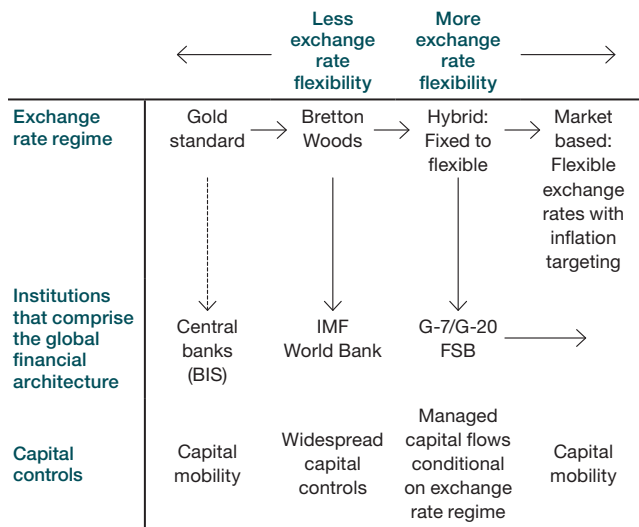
| | Less exchange rate flexibility | | More exchange rate flexibility | |
|---|---|---|---|---|
| Exchange rate regime | Gold standard | Bretton Woods | Hybrid: Fixed to flexible | Market based: Flexible exchange rates with inflation targeting |
| Institutions that comprise the global financial architecture | Central banks (BIS) | IMF World Bank | G-7/G-20 FSB | |
| Capital controls | Capital mobility | Widespread capital controls | Managed capital flows conditional on exchange rate regime | Capital mobility |